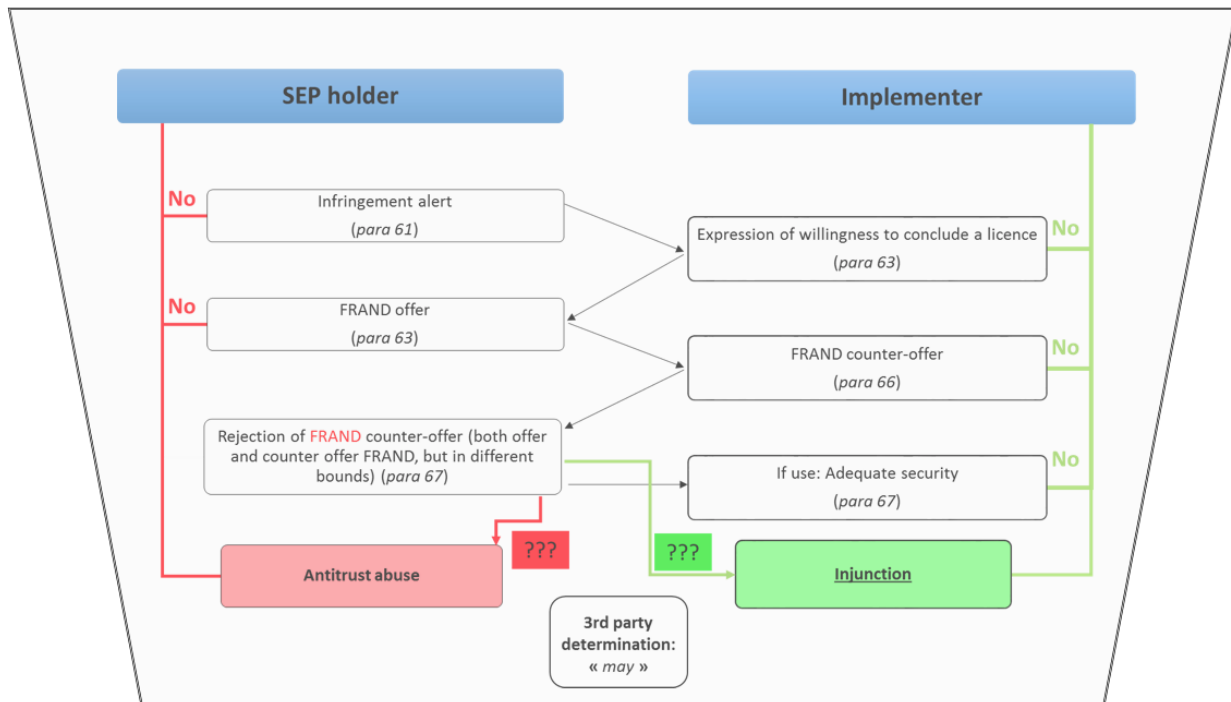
SEP holder

Implementer

No

Infringement alert
(para 61)

Expression of willingness to conclude a licence
(para 63)

No

No

FRAND offer
(para 63)

FRAND counter-offer
(para 66)

No

Rejection of FRAND counter-offer (both offer and counter offer FRAND, but in different bounds) (para 67)

If use: Adequate security
(para 67)

No

???

???

Antitrust abuse

Injunction

3rd party determination: « may »